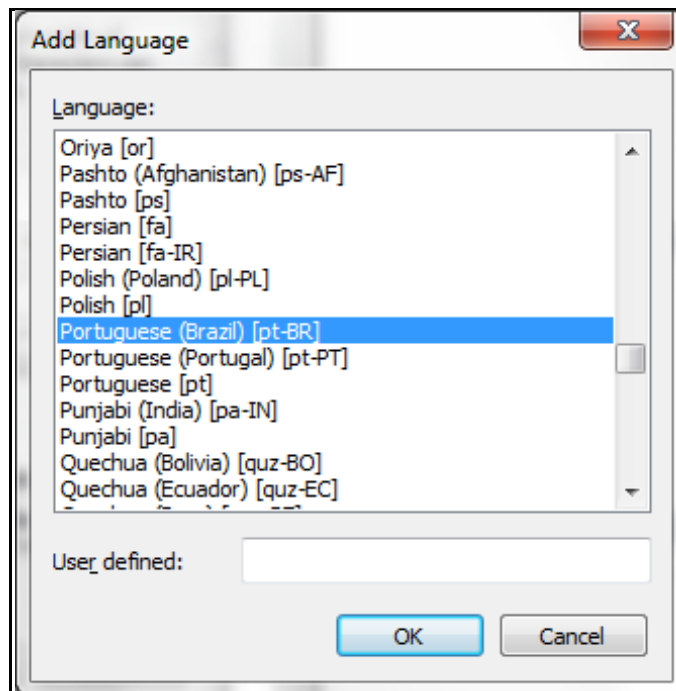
Add Language

Language:

Oriya [or]
Pashto (Afghanistan) [ps-AF]
Pashto [ps]
Persian [fa]
Persian [fa-IR]
Polish (Poland) [pl-PL]
Polish [pl]
Portuguese (Brazil) [pt-BR]
Portuguese (Portugal) [pt-PT]
Portuguese [pt]
Punjabi (India) [pa-IN]
Punjabi [pa]
Quechua (Bolivia) [quz-BO]
Quechua (Ecuador) [quz-EC]
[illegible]

User defined:

OK
Cancel